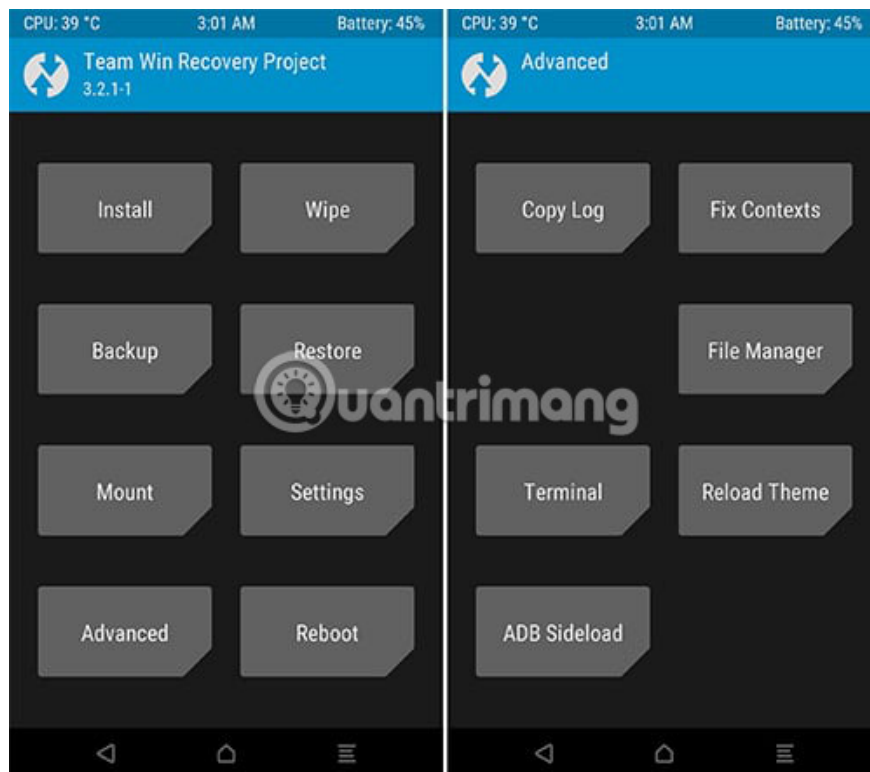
CPU: 39 °C 3:01 AM Battery: 45%

Team Win Recovery Project
3.2.1-1

Install
Wipe
Backup
Restore
Mount
Settings
Advanced
Reboot

CPU: 39 °C 3:01 AM Battery: 45%

Advanced

Copy Log
Fix Contexts
File Manager
Terminal
Reload Theme
ADB Sideload

quantrimang